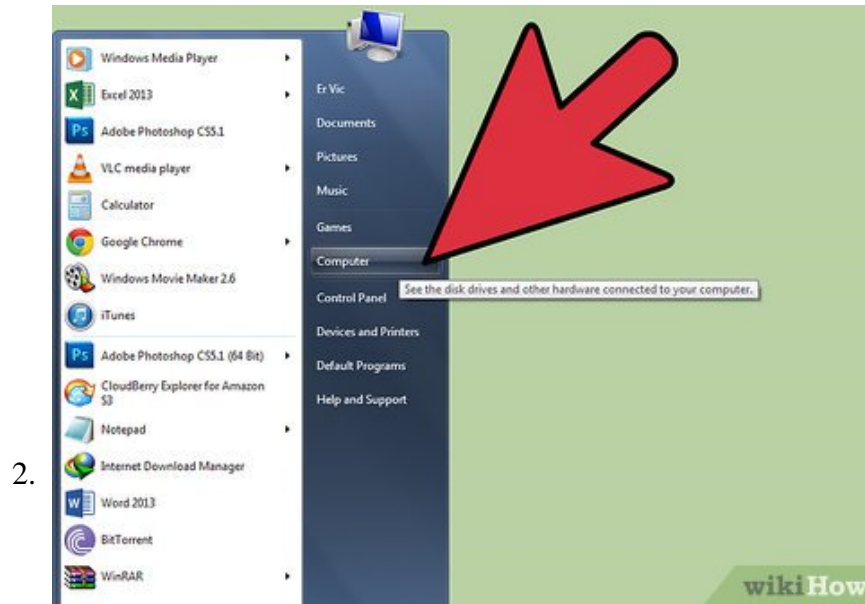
2.

Windows Media Player
Excel 2013
Adobe Photoshop CS5.1
VLC media player
Calculator
Google Chrome
Windows Movie Maker 2.6
iTunes
Adobe Photoshop CS5.1 (64 Bit)
CloudBerry Explorer for Amazon S3
Notepad
Internet Download Manager
Word 2013
BitTorrent
WinRAR

Er Vic
Documents
Pictures
Music
Games
Computer
Control Panel
Devices and Printers
Default Programs
Help and Support

See the disk drives and other hardware connected to your computer.

wikiHow